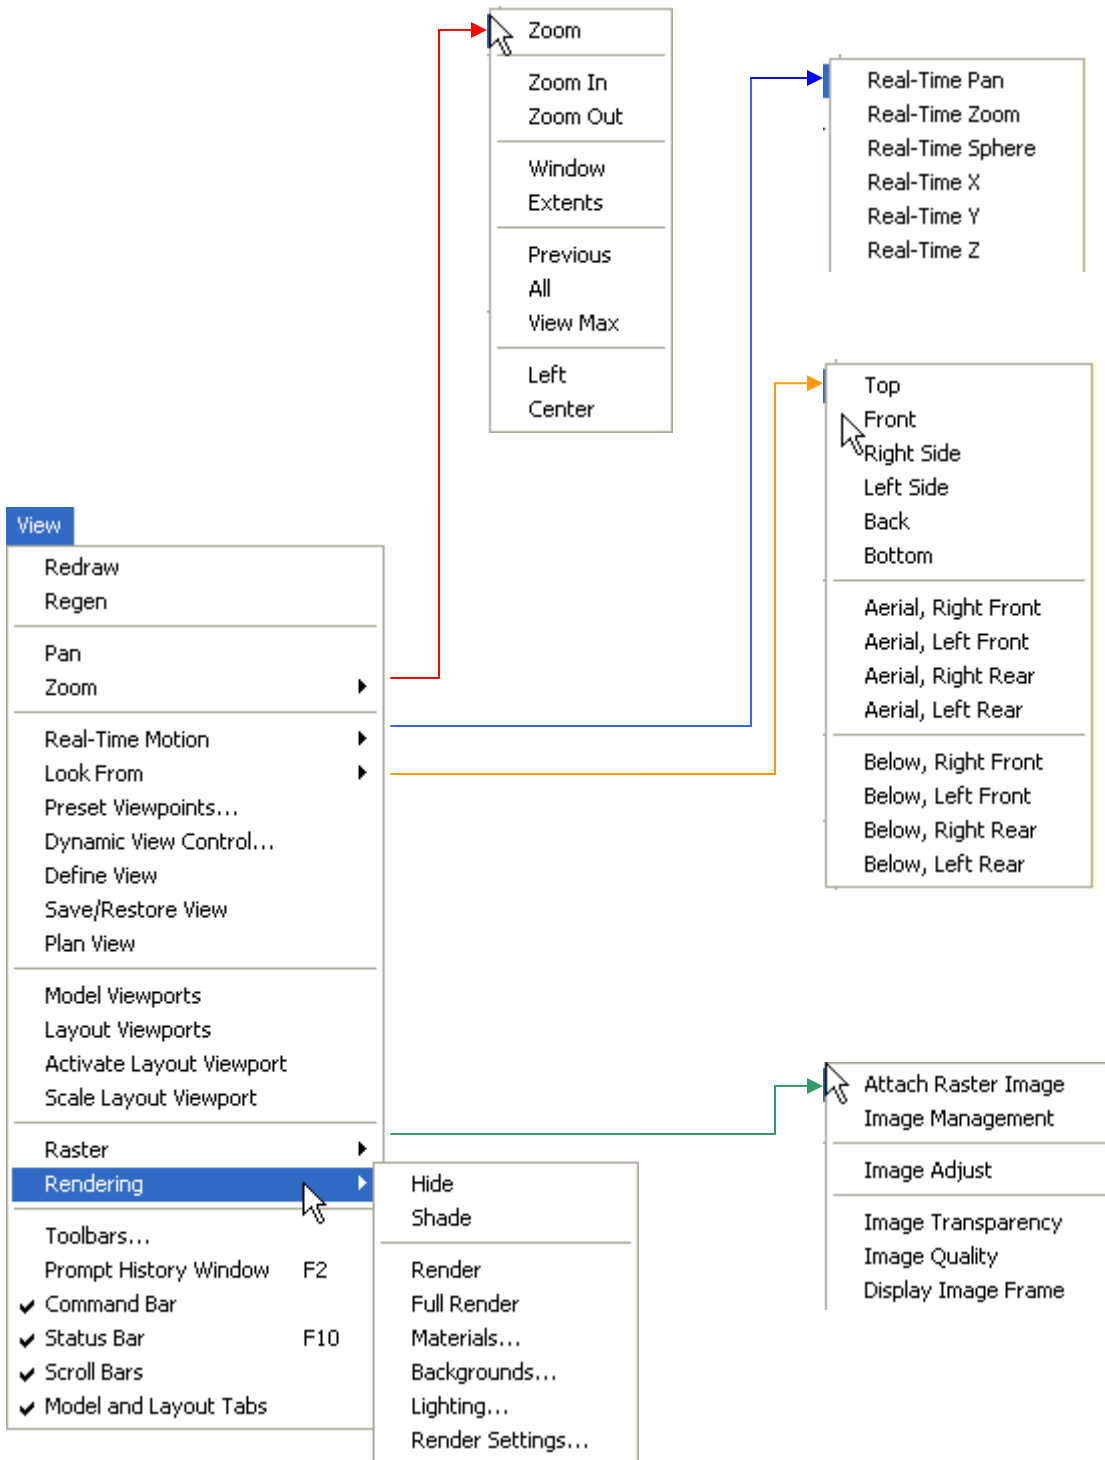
Zoom
Zoom In
Zoom Out
Window
Extents
Previous
All
View Max
Left
Center

Real-Time Pan
Real-Time Zoom
Real-Time Sphere
Real-Time X
Real-Time Y
Real-Time Z

Top
Front
Right Side
Left Side
Back
Bottom
Aerial, Right Front
Aerial, Left Front
Aerial, Right Rear
Aerial, Left Rear
Below, Right Front
Below, Left Front
Below, Right Rear
Below, Left Rear

View
Redraw
Regen
Pan
Zoom
Real-Time Motion
Look From
Preset Viewpoints...
Dynamic View Control...
Define View
Save/Restore View
Plan View
Model Viewports
Layout Viewports
Activate Layout Viewport
Scale Layout Viewport
Raster
Rendering
Toolbars...
Prompt History Window F2
Command Bar
Status Bar F10
Scroll Bars
Model and Layout Tabs

Attach Raster Image
Image Management
Image Adjust
Image Transparency
Image Quality
Display Image Frame

Hide
Shade
Render
Full Render
Materials...
Backgrounds...
Lighting...
Render Settings...